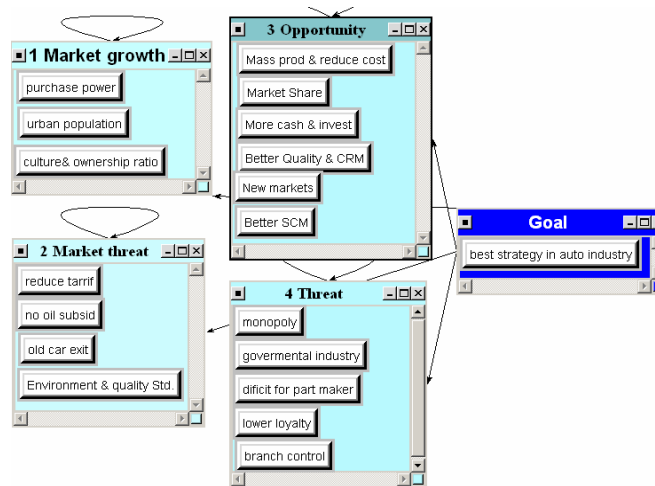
1 Market growth
purchase power
urban population
culture& ownership ratio

3 Opportunity
Mass prod & reduce cost
Market Share
More cash & invest
Better Quality & CRM
New markets
Better SCM

Goal
best strategy in auto industry

2 Market threat
reduce tarrif
no oil subsid
old car exit
Environment & quality Std.

4 Threat
monopoly
govermental industry
dificit for part maker
lower loyalty
branch control